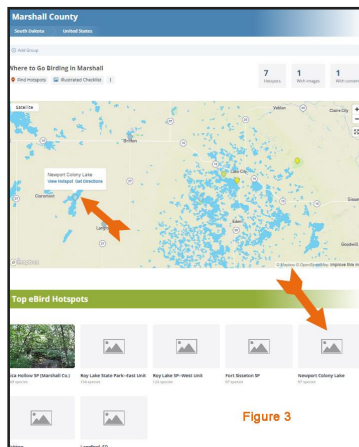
Marshall County

South Dakota United States

Add Group

Where to Go Birding in Marshall

Find Hotspots Illustrated Checklist

7 Hotspots

1 With images

1 With content

Satellite

Veblen

Britton

Newport Colony Lake

View Hotspot Get Directions

Claremont

Langford

Lake City

Eden

Roslyn

Goodwin

© Mapbox © OpenStreetMap Improve this map

Top eBird Hotspots

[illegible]ica Hollow SP (Marshall Co.)

Roy Lake State Park--East Unit

Roy Lake SP--West Unit

Fort Sisseton SP

Newport Colony Lake

Langford, SD

Figure 3